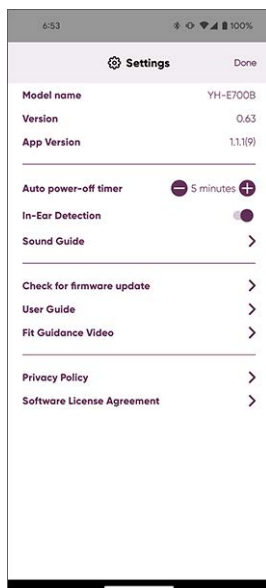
6:53 100%

Settings Done

Model name YH-E700B

Version 0.63

App Version 1.1.1(9)

Auto power-off timer 5 minutes

In-Ear Detection

Sound Guide

Check for firmware update

User Guide

Fit Guidance Video

Privacy Policy

Software License Agreement